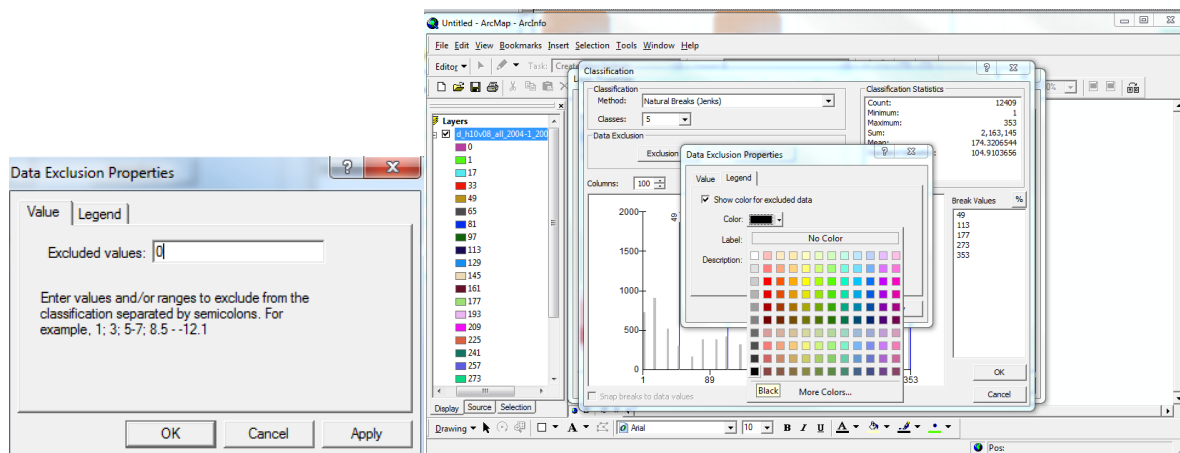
Data Exclusion Properties

Value | Legend

Excluded values: 0

Enter values and/or ranges to exclude from the classification separated by semicolons. For example, 1; 3; 5-7; 8.5 - -12.1

OK | Cancel | Apply

Untitled - ArcMap - ArcInfo

File Edit View Bookmarks Insert Selection Tools Window Help

Editor ▾ Task: Creat

Layers
d_h10v08_all_2004-1_200
0
1
17
33
49
65
81
97
113
129
145
161
177
193
209
225
241
257
273

Display | Source | Selection

Classification

Classification
Method: Natural Breaks (Jenks)
Classes: 5

Data Exclusion
Exclusion

Columns: 100

Classification Statistics
Count: 12409
Minimum: 1
Maximum: 353
Sum: 2,163,145
Mean: 174.3206544
104.9103656

Break Values %
49
113
177
273
353

2000
1500
1000
500
0
1
89
353
49

Snap breaks to data values

OK
Cancel

Data Exclusion Properties

Value | Legend

Show color for excluded data

Color:

Label: No Color

Description:

Black
More Colors...

Drawing ▾ Arial 10 B I U A

Pos: